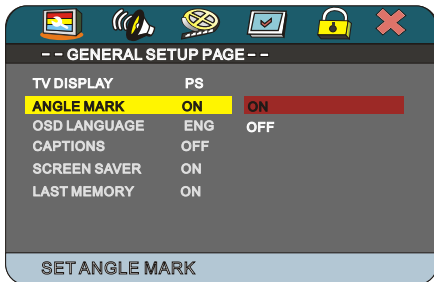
- - GENERAL SETUP PAGE - -

| | | |
|---|---|---|
| TV DISPLAY | PS | |
| ANGLE MARK | ON | ON |
| OSD LANGUAGE | ENG | OFF |
| CAPTIONS | OFF | |
| SCREEN SAVER | ON | |
| LAST MEMORY | ON | |

SET ANGLE MARK